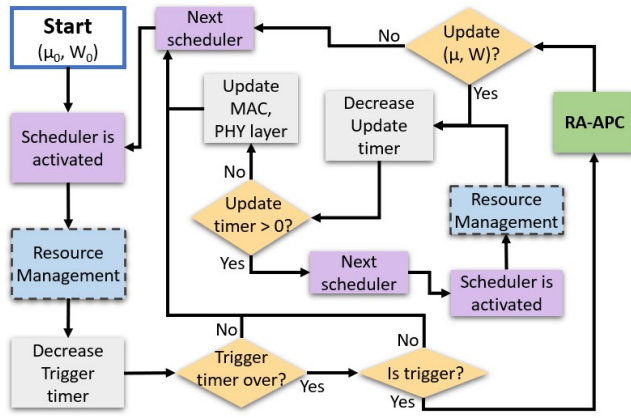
Start
($\mu_0$, $W_0$)

Next scheduler

No

Update ($\mu$, W)?

Yes

Update MAC, PHY layer

Decrease Update timer

RA-APC

Scheduler is activated

No

Update timer > 0?

Resource Management

Resource Management

Yes

Next scheduler

Scheduler is activated

No

No

Decrease Trigger timer

Trigger timer over?

Yes

Is trigger?

Yes